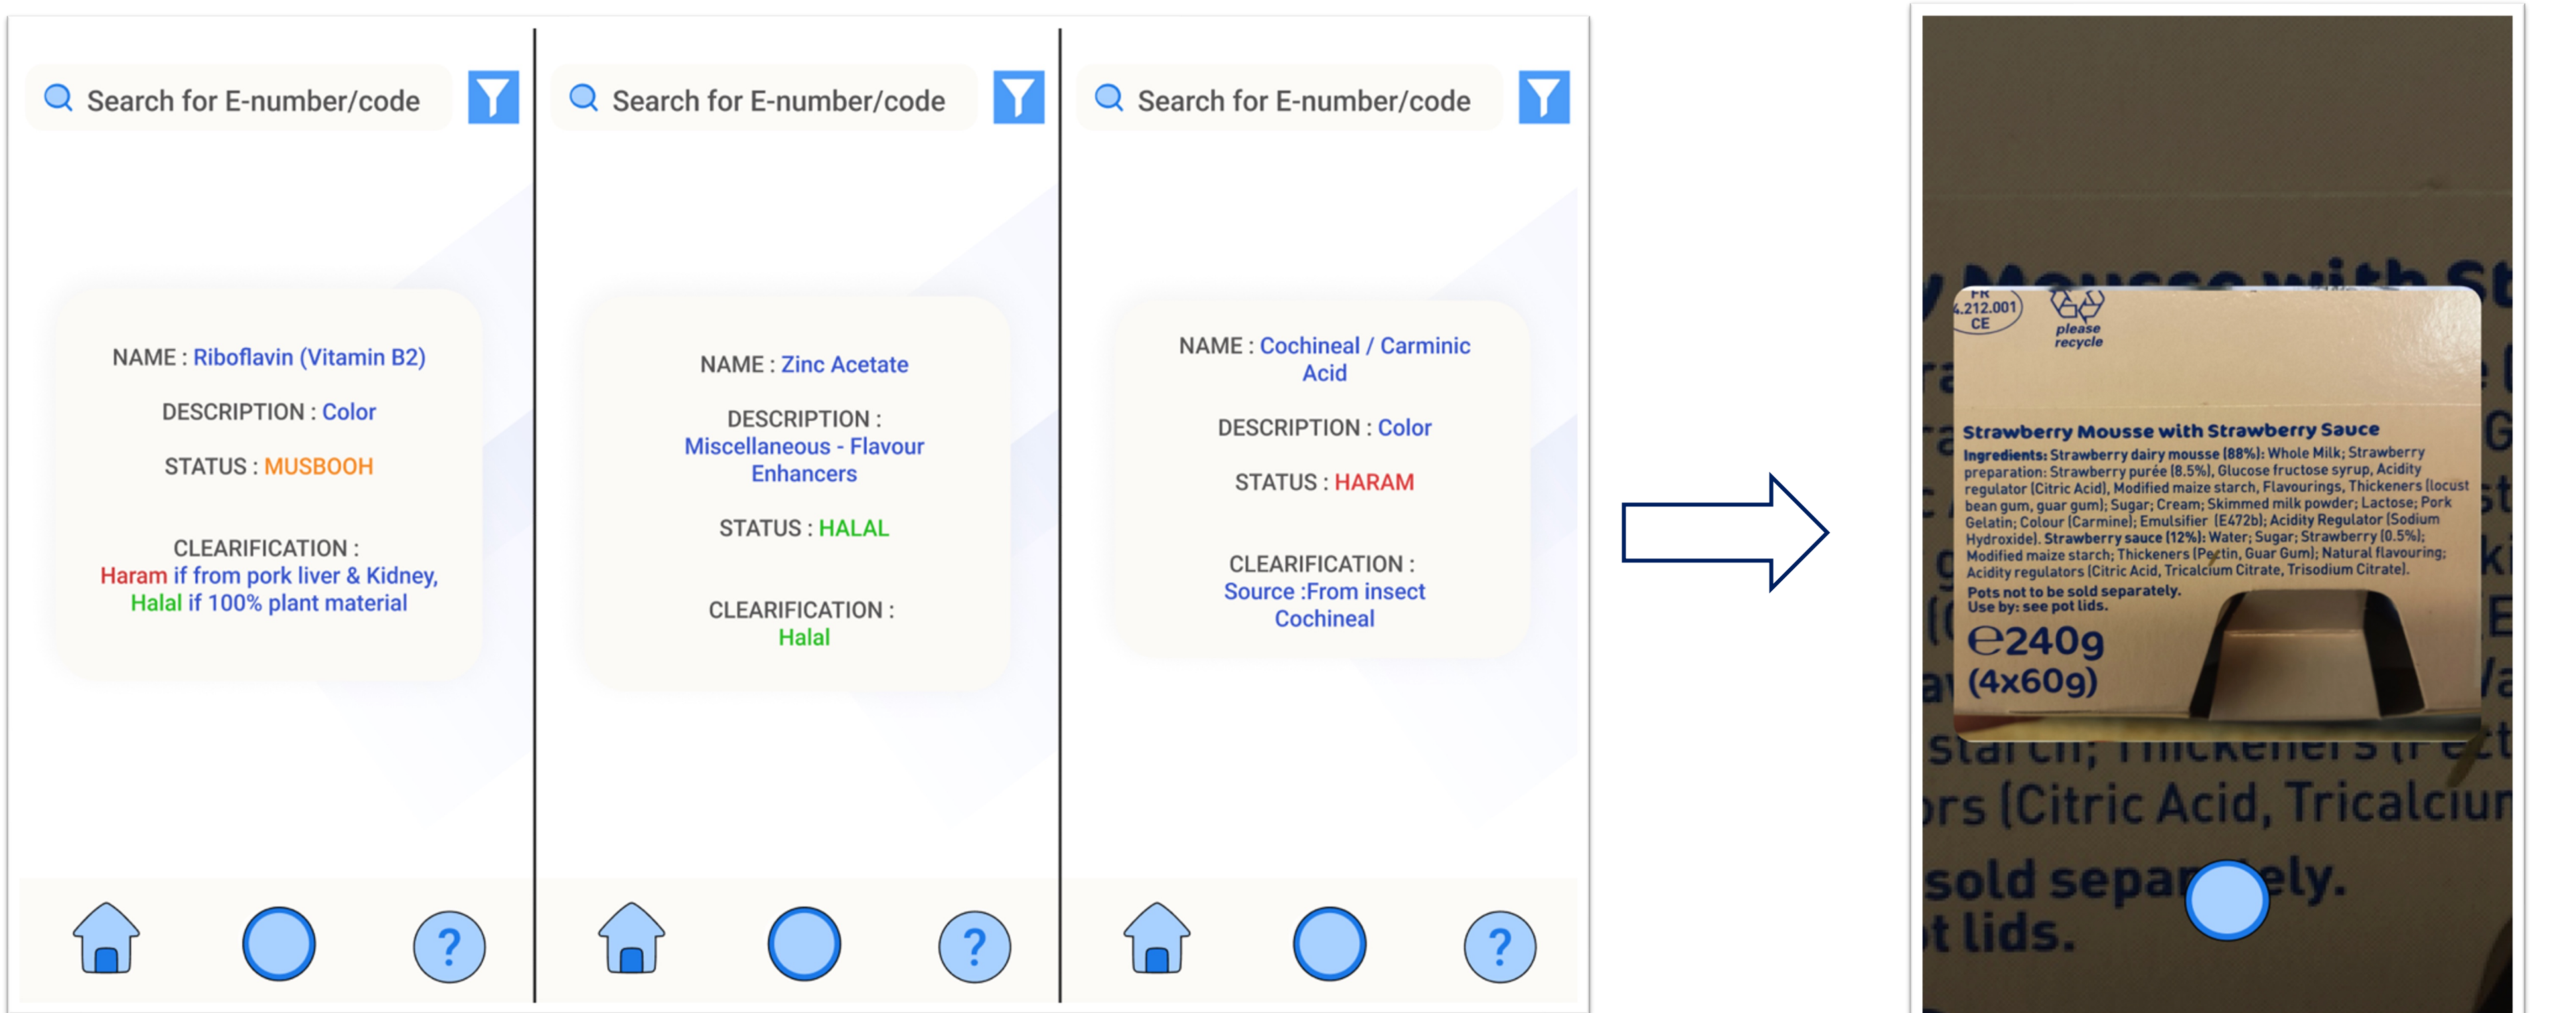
Search for E-number/code

NAME : Riboflavin (Vitamin B2)

DESCRIPTION : Color

STATUS : MUSBOOH

CLEARIFICATION : Haram if from pork liver & Kidney, Halal if 100% plant material

?

Search for E-number/code

NAME : Zinc Acetate

DESCRIPTION : Miscellaneous - Flavour Enhancers

STATUS : HALAL

CLEARIFICATION : Halal

?

Search for E-number/code

NAME : Cochineal / Carminic Acid

DESCRIPTION : Color

STATUS : HARAM

CLEARIFICATION : Source :From insect Cochineal

?

FR 4.212.001 CE

please recycle

Strawberry Mousse with Strawberry Sauce

Ingredients: Strawberry dairy mousse (88%): Whole Milk; Strawberry preparation: Strawberry purée (8.5%), Glucose fructose syrup, Acidity regulator (Citric Acid), Modified maize starch, Flavourings, Thickeners (locust bean gum, guar gum); Sugar; Cream; Skimmed milk powder; Lactose; Pork Gelatin; Colour (Carmine); Emulsifier (E472b); Acidity Regulator (Sodium Hydroxide). Strawberry sauce (12%): Water; Sugar; Strawberry (0.5%); Modified maize starch; Thickeners (Pectin, Guar Gum); Natural flavouring; Acidity regulators (Citric Acid, Tricalcium Citrate, Trisodium Citrate).

Pots not to be sold separately.
Use by: see pot lids.

℮240g
(4x60g)

starch; Thickeners (Pect
rs (Citric Acid, Tricalciu
sold separ ely.
t lids.